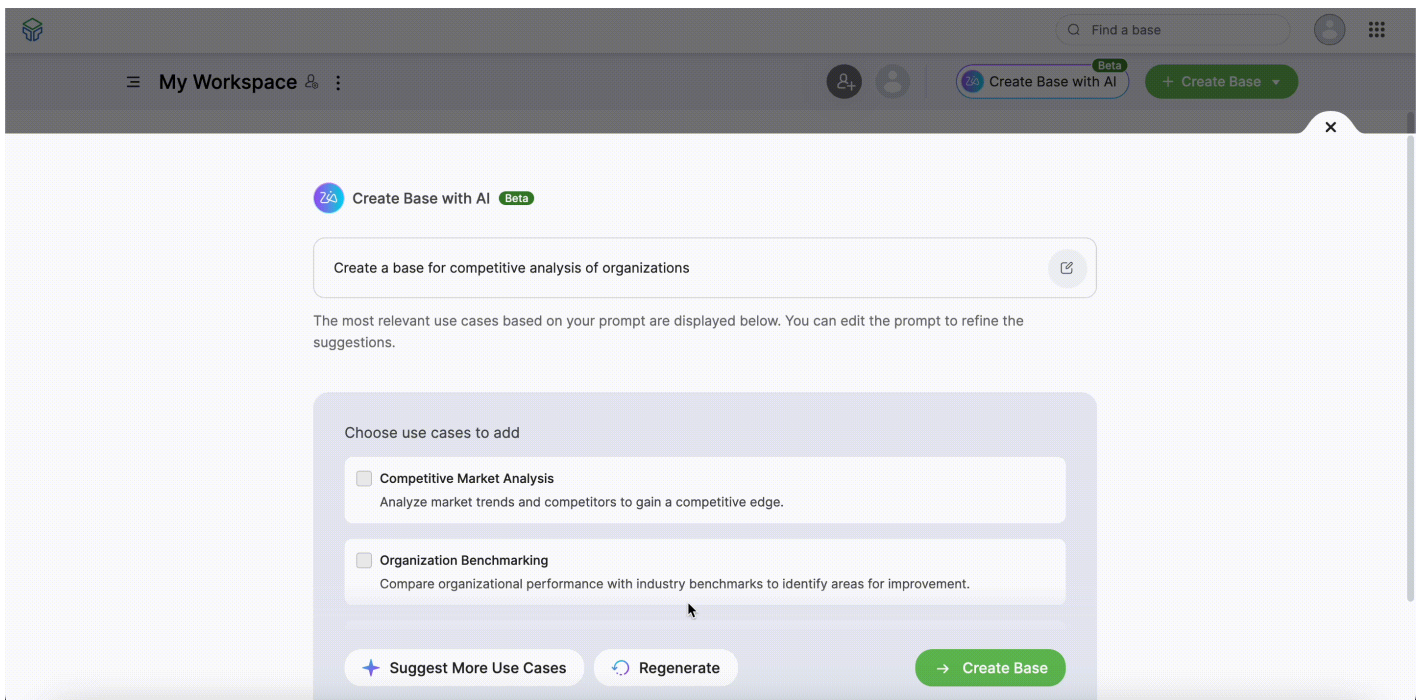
Find a base

My Workspace

Beta
Create Base with AI

+ Create Base

Create Base with AI Beta

Create a base for competitive analysis of organizations

The most relevant use cases based on your prompt are displayed below. You can edit the prompt to refine the suggestions.

Choose use cases to add

Competitive Market Analysis
Analyze market trends and competitors to gain a competitive edge.

Organization Benchmarking
Compare organizational performance with industry benchmarks to identify areas for improvement.

Suggest More Use Cases

Regenerate

Create Base